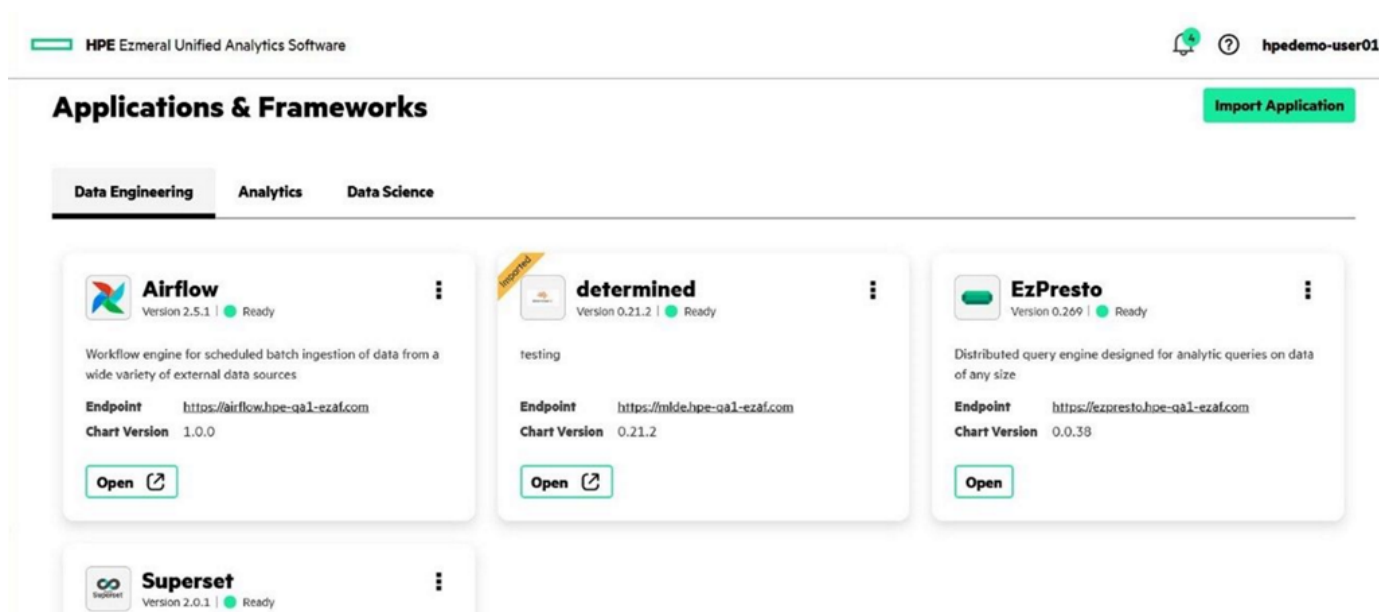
HPE Ezmeral Unified Analytics Software

4

?

hpedemo-user01

Applications & Frameworks

Import Application

Data Engineering

Analytics

Data Science

Airflow
Version 2.5.1 | Ready

Workflow engine for scheduled batch ingestion of data from a wide variety of external data sources

Endpoint https://airflow.hpe-qa1-ezaf.com
Chart Version 1.0.0

Open

Imported

determined
Version 0.21.2 | Ready

testing

Endpoint https://mlde.hpe-qa1-ezaf.com
Chart Version 0.21.2

Open

EzPresto
Version 0.269 | Ready

Distributed query engine designed for analytic queries on data of any size

Endpoint https://ezpresto.hpe-qa1-ezaf.com
Chart Version 0.0.38

Open

Superset
Version 2.0.1 | Ready